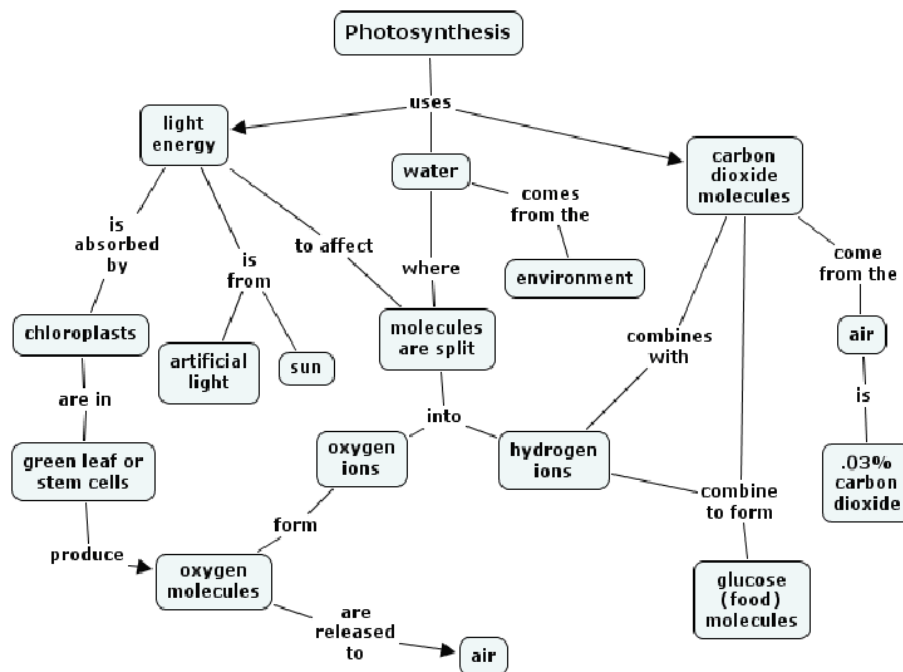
Photosynthesis

uses

light energy

water

carbon dioxide molecules

is absorbed by

is from

to affect

where

comes from the

environment

come from the

chloroplasts

artificial light

sun

molecules are split

combines with

air

are in

into

is

green leaf or stem cells

oxygen ions

hydrogen ions

.03% carbon dioxide

form

combine to form

produce

oxygen molecules

glucose (food) molecules

are released to

air